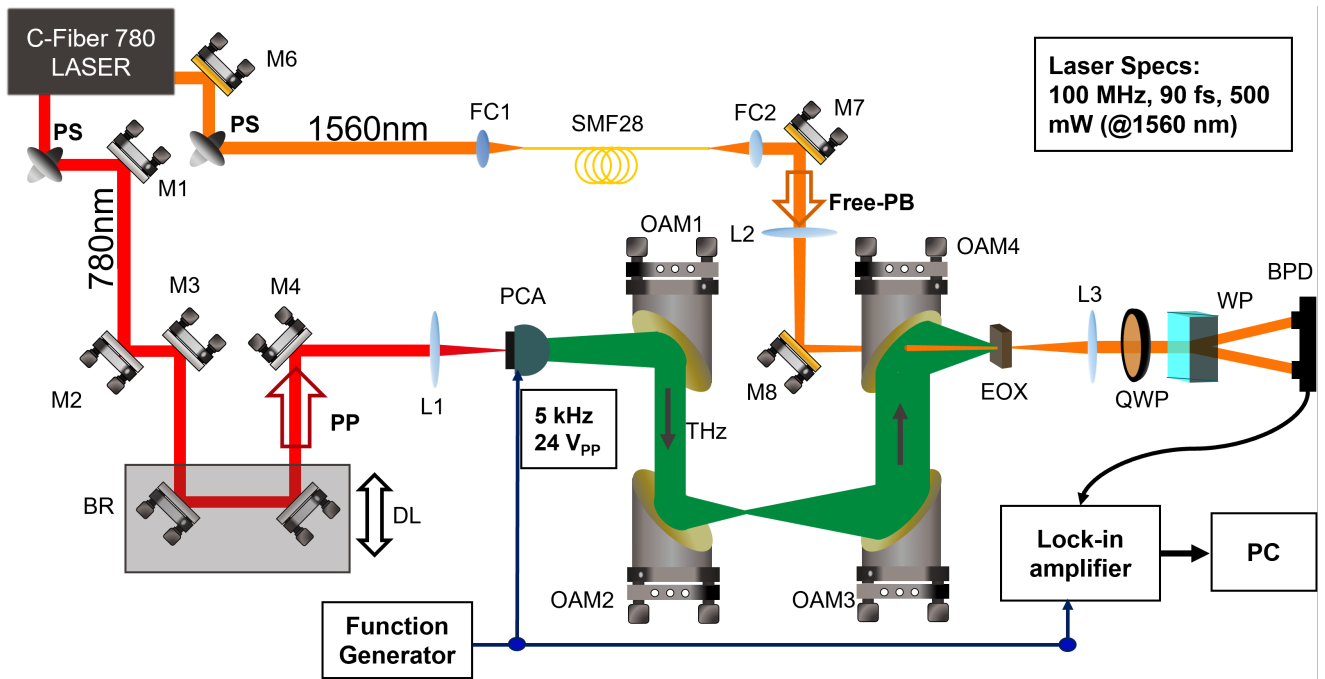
C-Fiber 780 LASER

M6

Laser Specs:
100 MHz, 90 fs, 500 mW (@1560 nm)

PS

PS

M1

1560nm

FC1

SMF28

FC2

M7

Free-PB

780nm

OAM1

L2

OAM4

M3

M4

PCA

BPD

L3

WP

M2

L1

M8

EOX

QWP

PP

5 kHz
24 V$_{PP}$

THz

BR

DL

Lock-in amplifier

PC

OAM2

OAM3

Function Generator